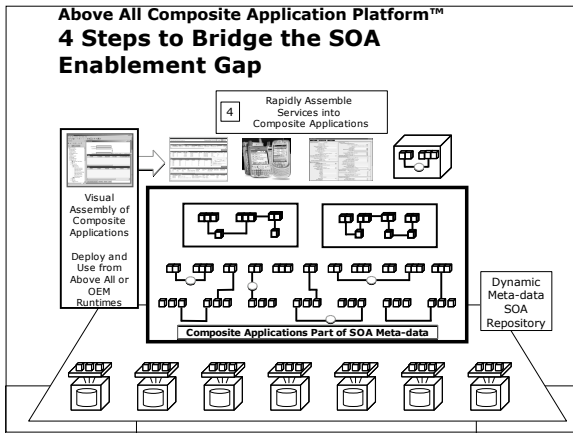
Above All Composite Application Platform™

4 Steps to Bridge the SOA Enablement Gap

4 Rapidly Assemble Services into Composite Applications

Visual Assembly of Composite Applications

Deploy and Use from Above All or OEM Runtimes

Composite Applications Part of SOA Meta-data

Dynamic Meta-data SOA Repository